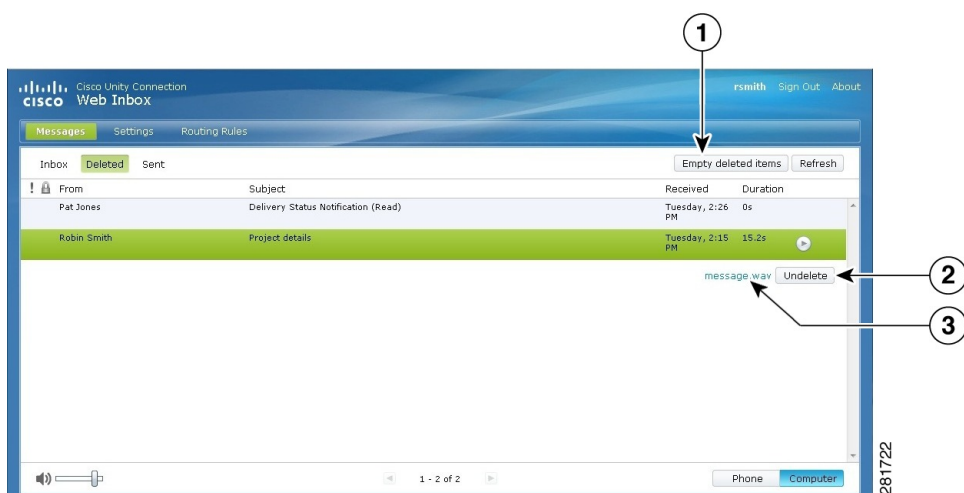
1

Cisco Unity Connection
cisco Web Inbox

rsmith Sign Out About

Messages Settings Routing Rules

Inbox Deleted Sent

Empty deleted items Refresh

| ! | From | Subject | Received | Duration |
|---|---|---|---|---|
| | Pat Jones | Delivery Status Notification (Read) | Tuesday, 2:26 PM | 0s |
| | Robin Smith | Project details | Tuesday, 2:15 PM | 15.2s |

message.wav Undelete

2

3

1 - 2 of 2

Phone Computer

281722